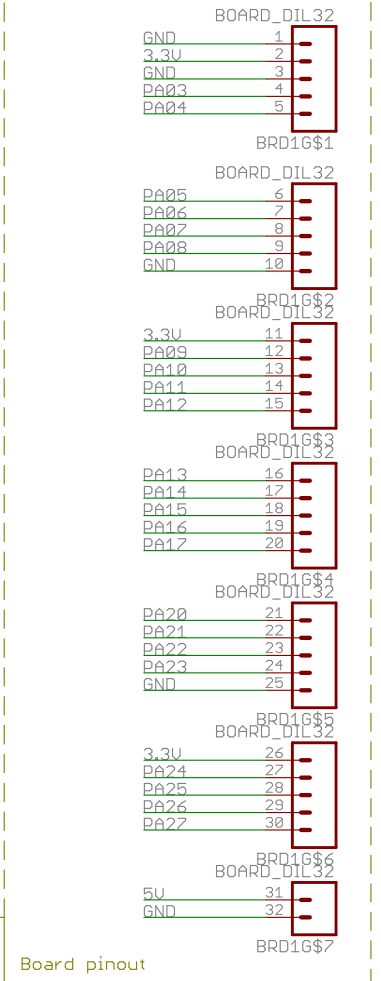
BOARD_DIL32
GND 1
3.3V 2
GND 3
PA03 4
PA04 5
BRD1G$1

BOARD_DIL32
PA05 6
PA06 7
PA07 8
PA08 9
GND 10
BRD1G$2

BOARD_DIL32
3.3V 11
PA09 12
PA10 13
PA11 14
PA12 15
BRD1G$3

BOARD_DIL32
PA13 16
PA14 17
PA15 18
PA16 19
PA17 20
BRD1G$4

BOARD_DIL32
PA20 21
PA21 22
PA22 23
PA23 24
GND 25
BRD1G$5

BOARD_DIL32
3.3V 26
PA24 27
PA25 28
PA26 29
PA27 30
BRD1G$6

BOARD_DIL32
5V 31
GND 32
BRD1G$7

Board pinout